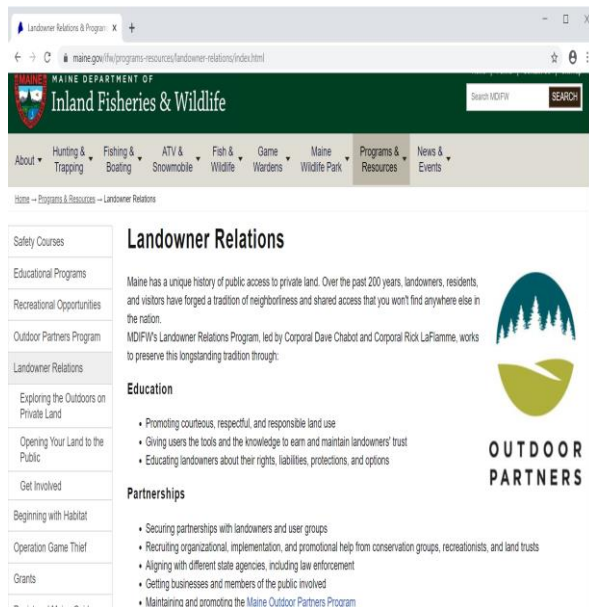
Landowner Relations & Program ×  +

maine.gov/ifw/programs-resources/landowner-relations/index.html

MAINE

MAINE DEPARTMENT OF
Inland Fisheries & Wildlife

Search MDIFW
SEARCH

About | Hunting & Trapping | Fishing & Boating | ATV & Snowmobile | Fish & Wildlife | Game Wardens | Maine Wildlife Park | Programs & Resources | News & Events

Home → Programs & Resources → Landowner Relations

Safety Courses
Educational Programs
Recreational Opportunities
Outdoor Partners Program
Landowner Relations
Exploring the Outdoors on Private Land
Opening Your Land to the Public
Get Involved
Beginning with Habitat
Operation Game Thief
Grants

Landowner Relations

Maine has a unique history of public access to private land. Over the past 200 years, landowners, residents, and visitors have forged a tradition of neighborliness and shared access that you won't find anywhere else in the nation.

MDIFW's Landowner Relations Program, led by Corporal Dave Chabot and Corporal Rick LaFlamme, works to preserve this longstanding tradition through:

Education

• Promoting courteous, respectful, and responsible land use
• Giving users the tools and the knowledge to earn and maintain landowners' trust
• Educating landowners about their rights, liabilities, protections, and options

Partnerships

• Securing partnerships with landowners and user groups
• Recruiting organizational, implementation, and promotional help from conservation groups, recreationists, and land trusts
• Aligning with different state agencies, including law enforcement
• Getting businesses and members of the public involved
• Maintaining and promoting the Maine Outdoor Partners Program

OUTDOOR PARTNERS